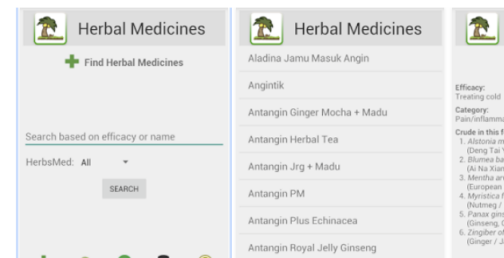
Herbal Medicines

Find Herbal Medicines

Search based on efficacy or name

HerbsMed: All

SEARCH

Herbal Medicines

Aladina Jamu Masuk Angin

Angintik

Antangin Ginger Mocha + Madu

Antangin Herbal Tea

Antangin Jrg + Madu

Antangin PM

Antangin Plus Echinacea

Antangin Royal Jelly Ginseng

Efficacy:
Treating cold

Category:
Pain/inflamm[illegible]

Crude in this f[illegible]
1. Alstonia m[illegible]
(Deng Tai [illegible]
2. Blumea ba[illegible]
(Ai Na Xian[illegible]
3. Mentha ar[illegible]
(European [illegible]
4. Myristica f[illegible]
(Nutmeg / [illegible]
5. Panax gins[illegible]
(Ginseng, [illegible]
6. Zingiber of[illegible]
(Ginger / J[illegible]